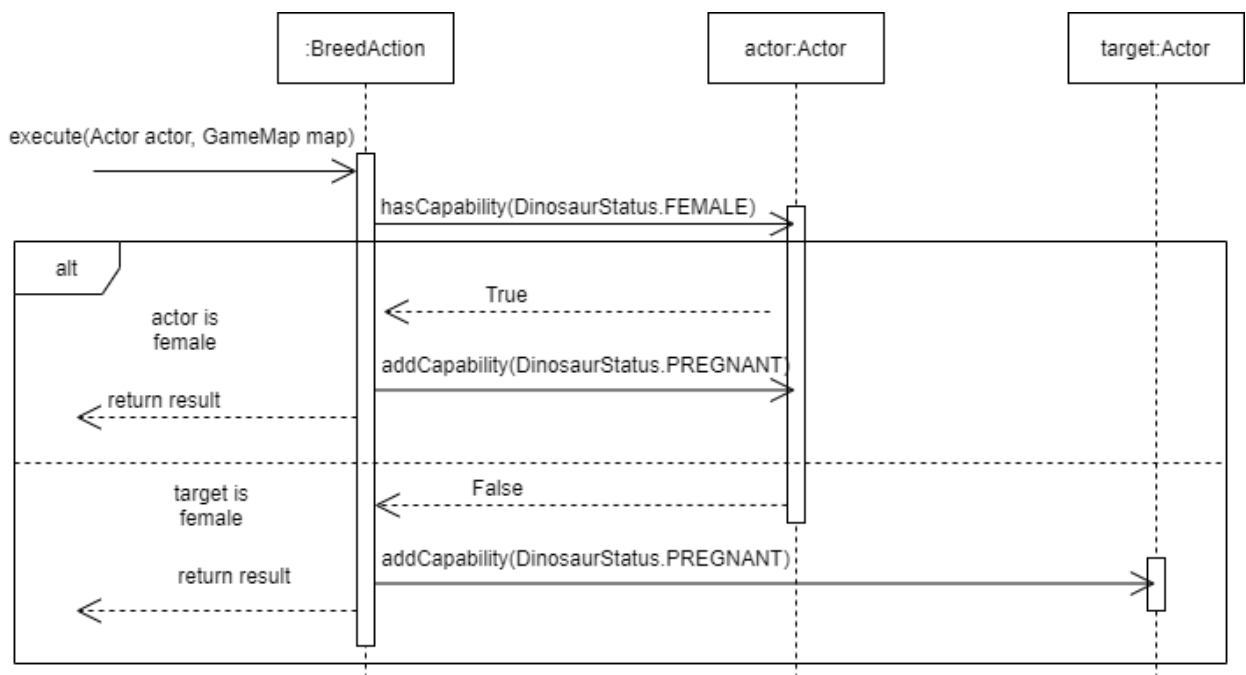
:BreedAction

actor:Actor

target:Actor

execute(Actor actor, GameMap map)

hasCapability(DinosaurStatus.FEMALE)

alt

True

actor is female

addCapability(DinosaurStatus.PREGNANT)

return result

target is female

False

addCapability(DinosaurStatus.PREGNANT)

return result